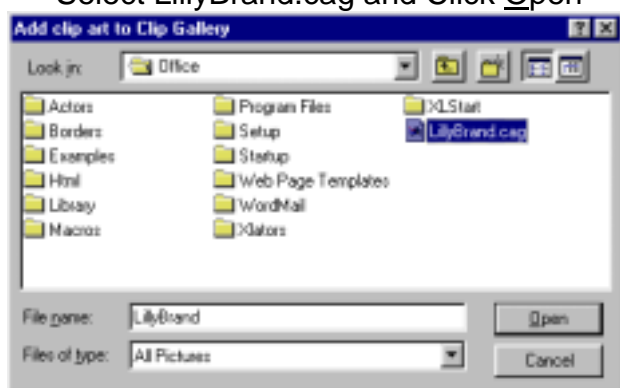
Select LillyBrand.cag and Click Open

Add clip art to Clip Gallery

Look in: Office

Actors
Borders
Examples
Html
Library
Macros
Program Files
Setup
Startup
Web Page Templates
WordMail
Xlators
XLStart
LillyBrand.cag

File name: LillyBrand

Files of type: All Pictures

Open

Cancel